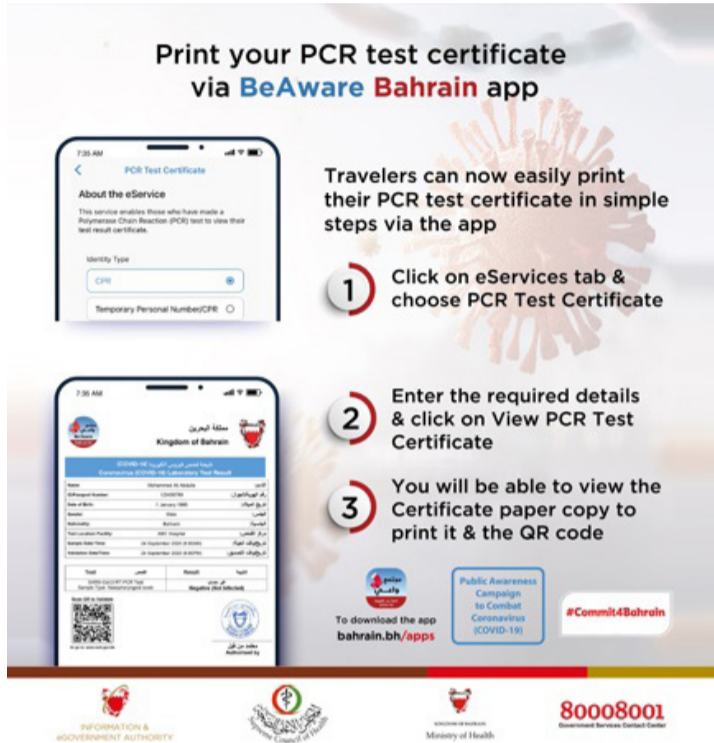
Print your PCR test certificate via BeAware Bahrain app

7:35 AM
PCR Test Certificate
About the eService
This service enables those who have made a Polymerase Chain Reaction (PCR) test to view their test result certificate.
Identity Type
CPR
Temporary Personal Number/CPR

Travelers can now easily print their PCR test certificate in simple steps via the app

1 Click on eServices tab & choose PCR Test Certificate

7:36 AM
مملكة البحرين
Kingdom of Bahrain
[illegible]
Coronavirus (COVID-19) Laboratory Test Result
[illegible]

2 Enter the required details & click on View PCR Test Certificate

3 You will be able to view the Certificate paper copy to print it & the QR code

To download the app
bahrain.bh/apps

Public Awareness Campaign to Combat Coronavirus (COVID-19)

#Commit4Bahrain

INFORMATION & eGOVERNMENT AUTHORITY
Supreme Council of Health
KINGDOM OF BAHRAIN
Ministry of Health
80008001
Government Services Contact Center